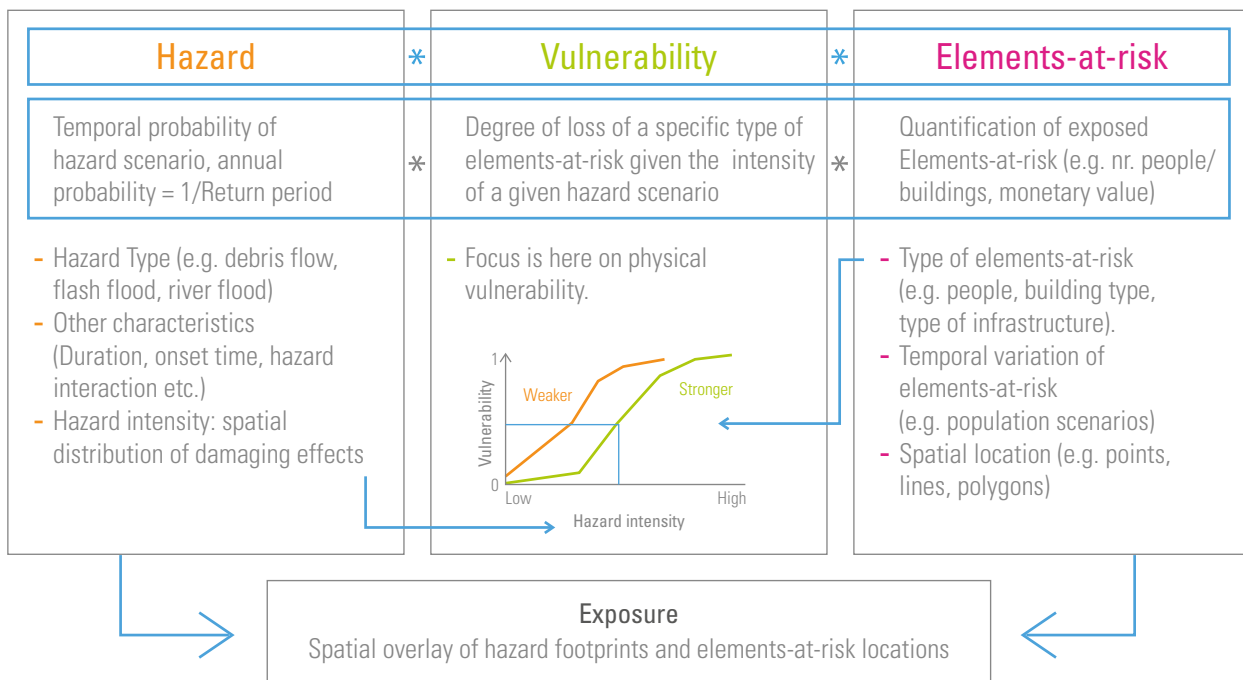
Hazard * Vulnerability * Elements-at-risk

Temporal probability of hazard scenario, annual probability = 1/Return period * Degree of loss of a specific type of elements-at-risk given the intensity of a given hazard scenario * Quantification of exposed Elements-at-risk (e.g. nr. people/ buildings, monetary value)

- Hazard Type (e.g. debris flow, flash flood, river flood)
- Other characteristics (Duration, onset time, hazard interaction etc.)
- Hazard intensity: spatial distribution of damaging effects

- Focus is here on physical vulnerability.

1
0
Vulnerability
Weaker
Stronger
Low
High
Hazard intensity

- Type of elements-at-risk (e.g. people, building type, type of infrastructure).
- Temporal variation of elements-at-risk (e.g. population scenarios)
- Spatial location (e.g. points, lines, polygons)

Exposure
Spatial overlay of hazard footprints and elements-at-risk locations